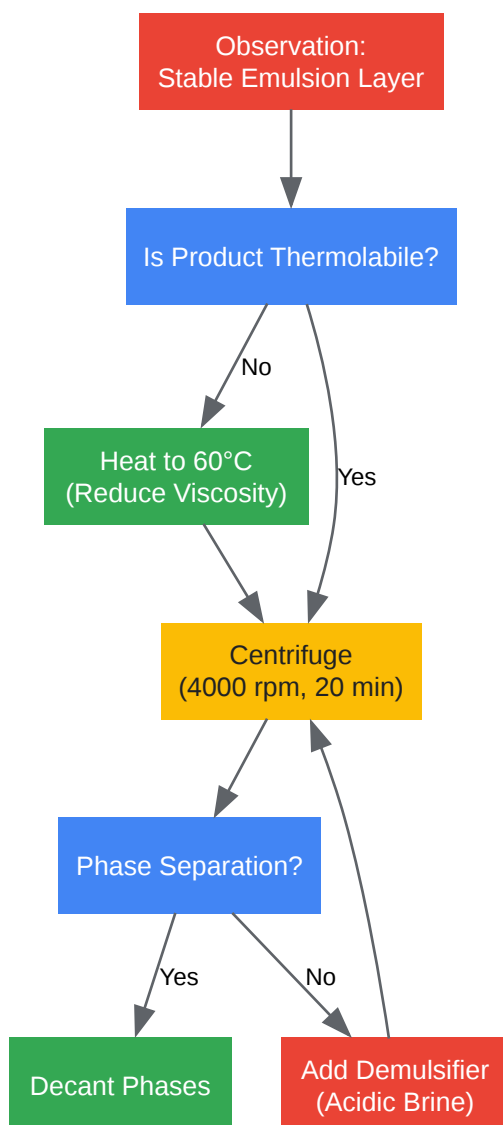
Observation:
Stable Emulsion Layer

Is Product Thermolabile?

No

Yes

Heat to 60°C
(Reduce Viscosity)

Centrifuge
(4000 rpm, 20 min)

Phase Separation?

Yes

No

Decant Phases

Add Demulsifier
(Acidic Brine)